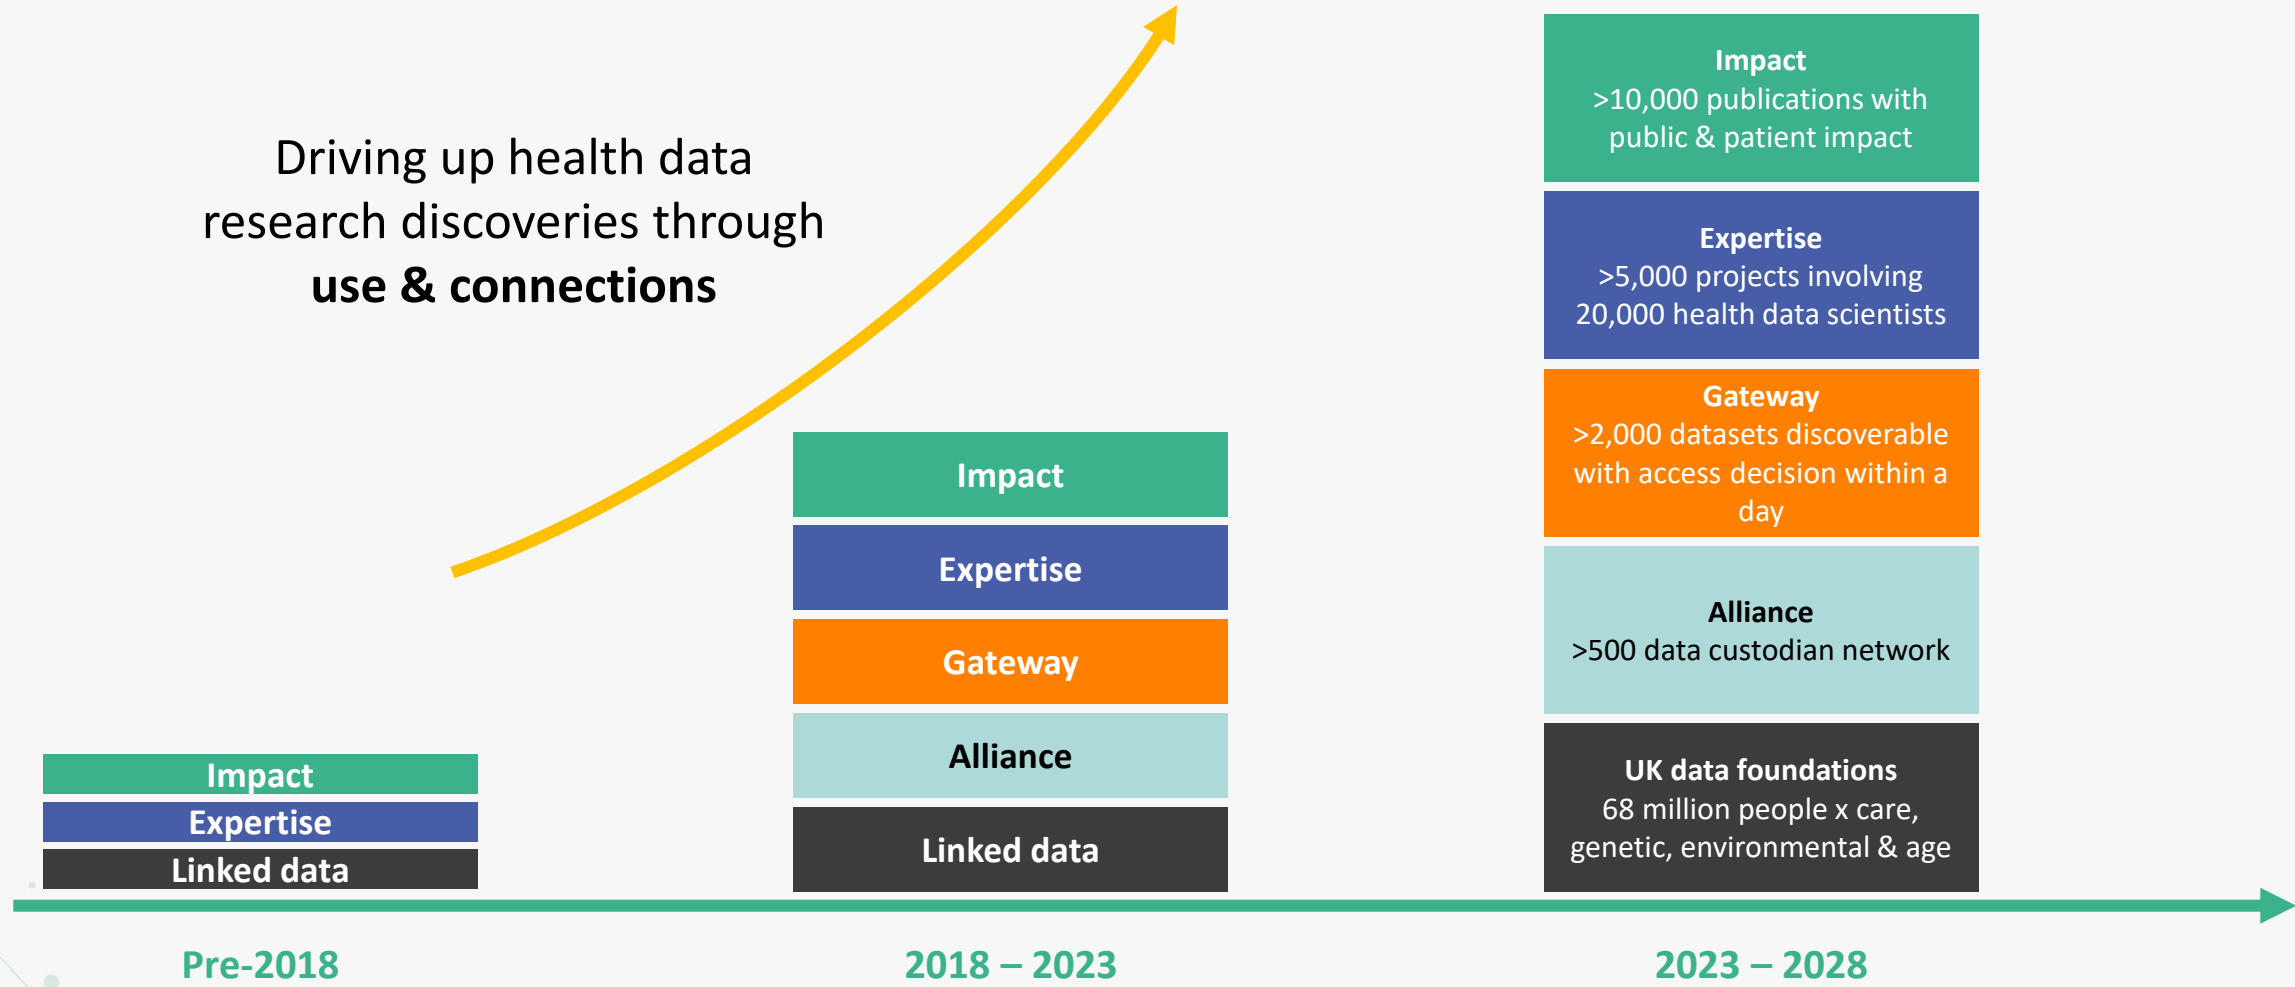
Driving up health data research discoveries through **use & connections**

Impact
>10,000 publications with public & patient impact

Expertise
>5,000 projects involving 20,000 health data scientists

Gateway
>2,000 datasets discoverable with access decision within a day

Alliance
>500 data custodian network

UK data foundations
68 million people x care, genetic, environmental & age

Impact
Expertise
Gateway
Alliance
Linked data

Impact
Expertise
Linked data

Pre-2018

2018 – 2023

2023 – 2028